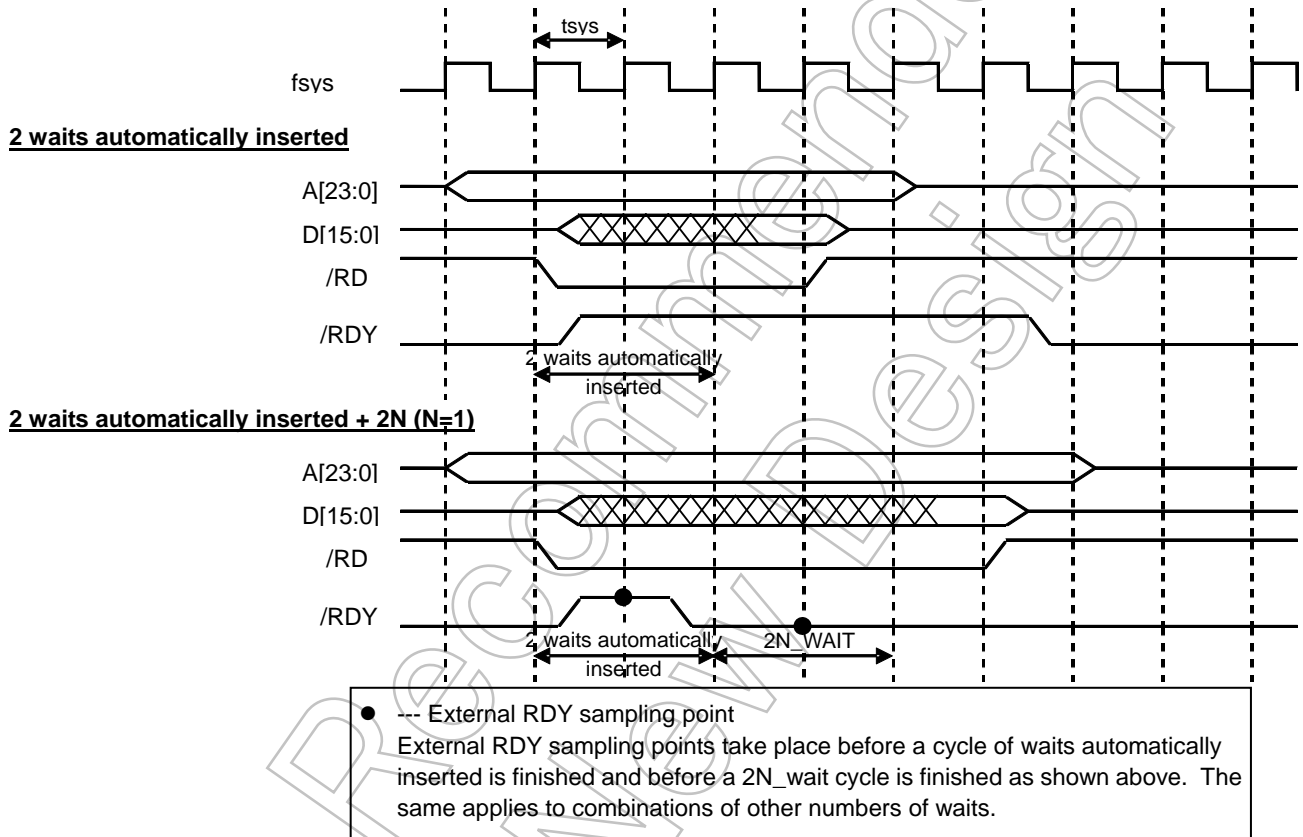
tsys

fsys

2 waits automatically inserted

A[23:0]

D[15:0]

/RD

/RDY

2 waits automatically inserted

2 waits automatically inserted + 2N (N=1)

A[23:0]

D[15:0]

/RD

/RDY

2 waits automatically inserted

2N_WAIT

● --- External RDY sampling point
External RDY sampling points take place before a cycle of waits automatically inserted is finished and before a 2N_wait cycle is finished as shown above. The same applies to combinations of other numbers of waits.

Not Recommended for New Design